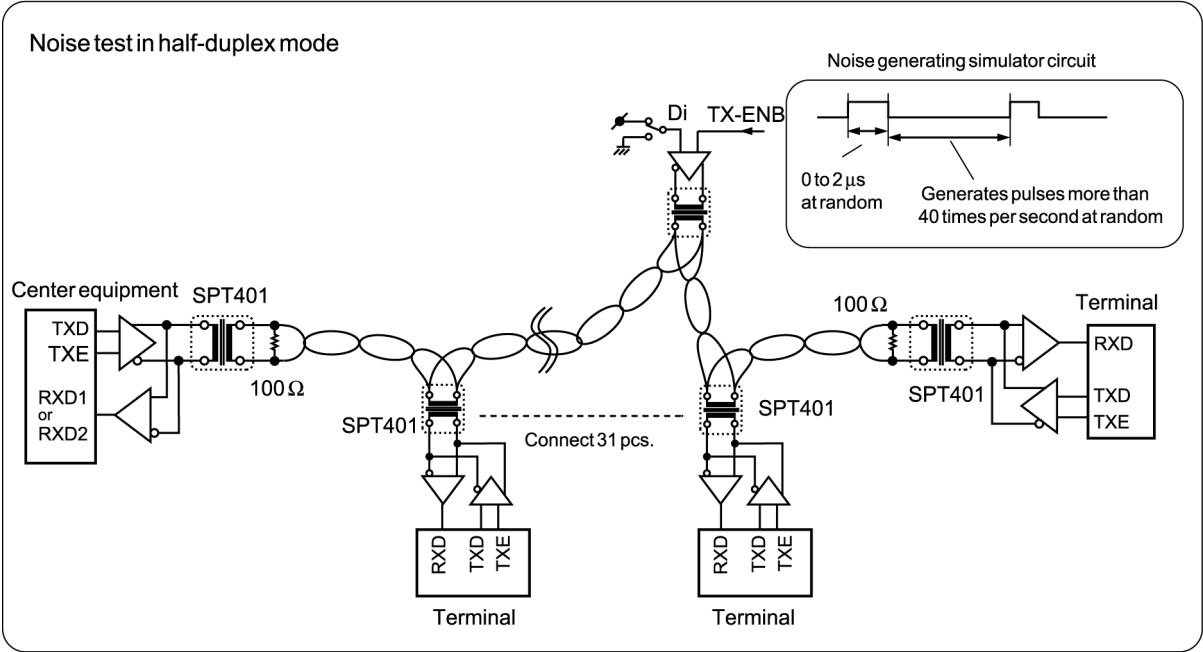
Noise test in half-duplex mode

Noise generating simulator circuit

0 to 2 $\mu$s at random

Generates pulses more than 40 times per second at random

Di

TX-ENB

Center equipment

TXD

TXE

RXD1 or RXD2

SPT401

100 $\Omega$

SPT401

Connect 31 pcs.

SPT401

100 $\Omega$

SPT401

Terminal

RXD

TXD

TXE

RXD

TXD

TXE

Terminal

RXD

TXD

TXE

Terminal